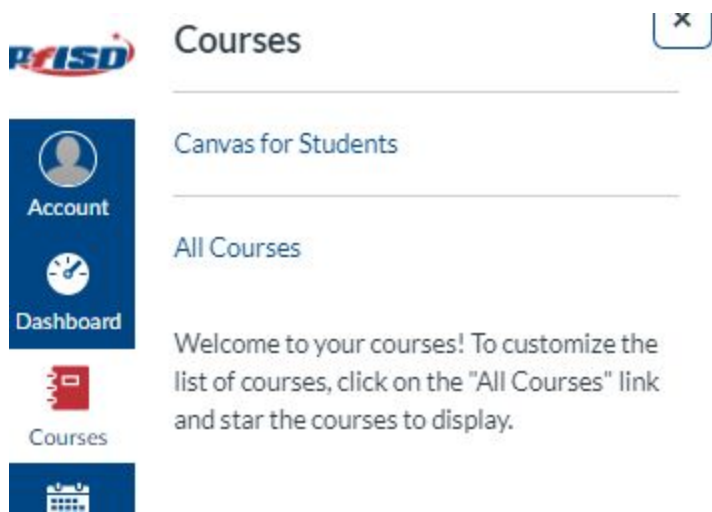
PfISD

Account

Dashboard

Courses

Courses

×

Canvas for Students

All Courses

Welcome to your courses! To customize the list of courses, click on the "All Courses" link and star the courses to display.